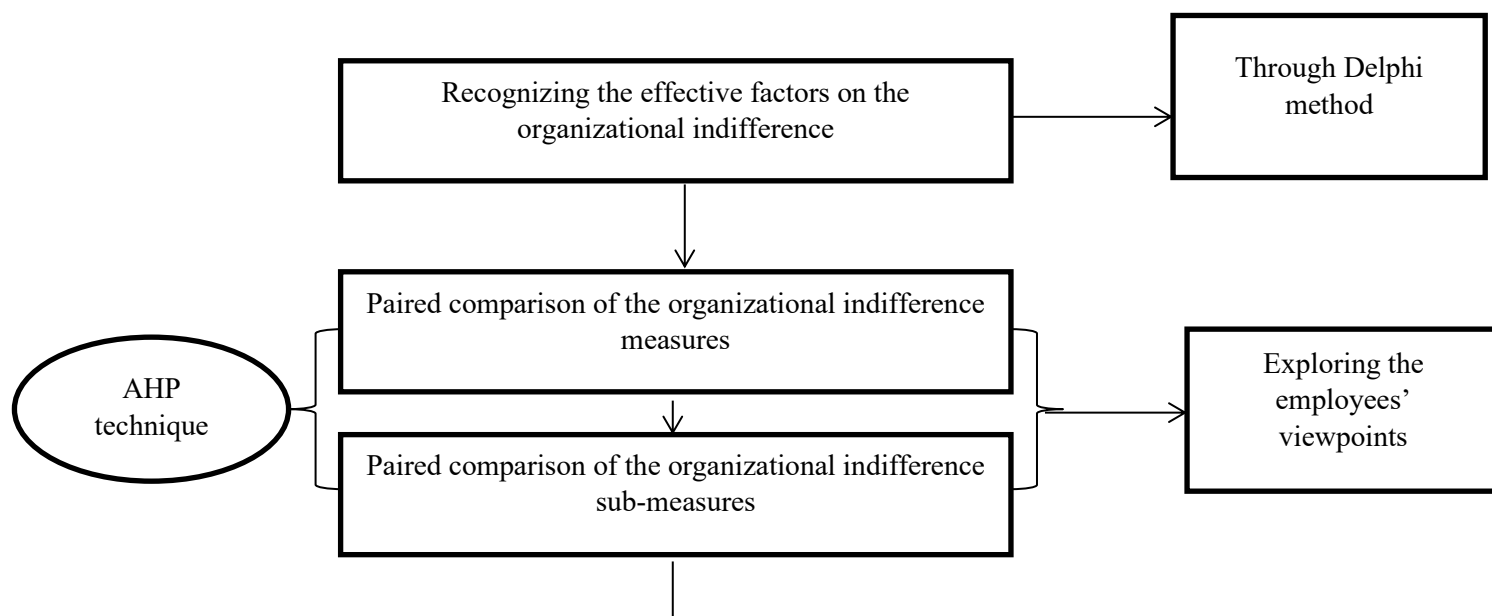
Recognizing the effective factors on the organizational indifference

Through Delphi method

Paired comparison of the organizational indifference measures

AHP technique

Exploring the employees' viewpoints

Paired comparison of the organizational indifference sub-measures